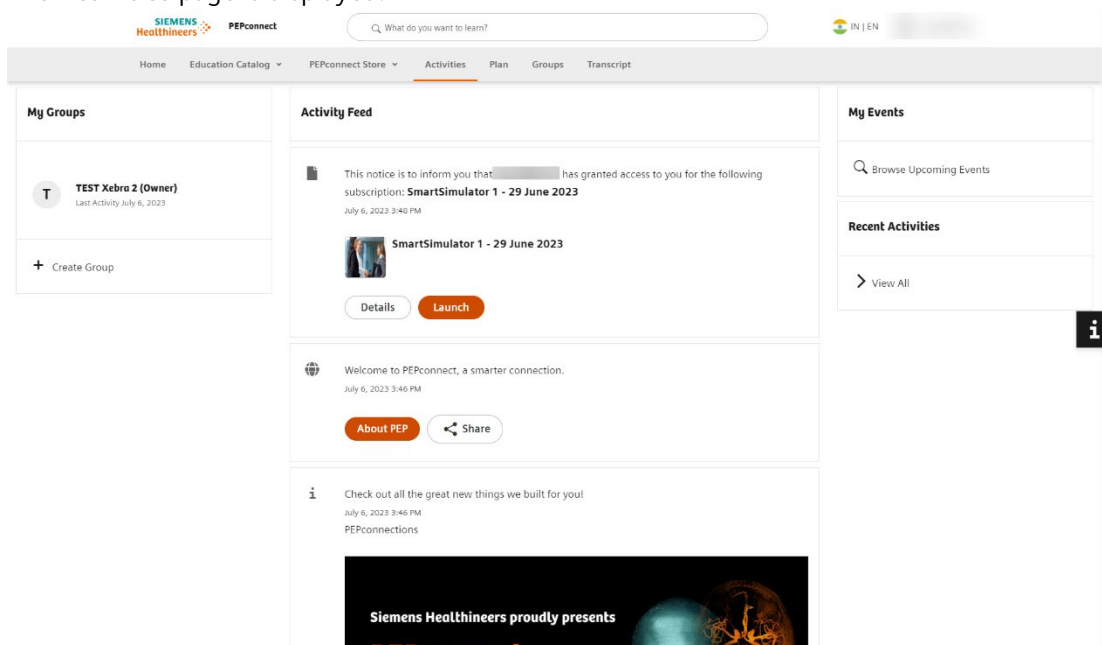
SIEMENS Healthineers PEPconnect

What do you want to learn?

IN | EN

Home Education Catalog PEPconnect Store Activities Plan Groups Transcript

My Groups

T TEST Xebra 2 (Owner)
Last Activity July 6, 2023

+ Create Group

Activity Feed

This notice is to inform you that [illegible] has granted access to you for the following subscription: SmartSimulator 1 - 29 June 2023
July 6, 2023 3:40 PM

SmartSimulator 1 - 29 June 2023

Details Launch

Welcome to PEPconnect, a smarter connection.
July 6, 2023 3:46 PM

About PEP Share

Check out all the great new things we built for you!
July 6, 2023 3:46 PM
PEPconnections

Siemens Healthineers proudly presents

My Events

Browse Upcoming Events

Recent Activities

View All

i